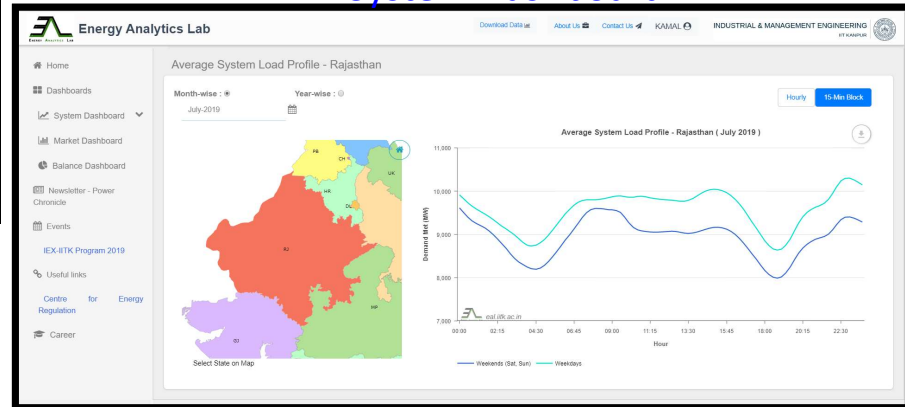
Energy Analytics Lab

Download Data About Us Contact Us KAMAL INDUSTRIAL & MANAGEMENT ENGINEERING IIT KANPUR

Home
Dashboards
System Dashboard
Market Dashboard
Balance Dashboard
Newsletter - Power Chronicle
Events
IEX-IITK Program 2019
Useful links
Centre for Energy Regulation
Career

Average System Load Profile - Rajasthan

Month-wise : Year-wise :
July-2019

Hourly 15-Min Block

PB CH UK HR DL RJ MP GJ

Select State on Map

Average System Load Profile - Rajasthan ( July 2019 )

11,000
10,000
9,000
8,000
7,000

Demand Met (MW)

00:00 02:15 04:30 06:45 09:00 11:15 13:30 15:45 18:00 20:15 22:30

Hour

eal.iitk.ac.in

Weekends (Sat, Sun) Weekdays